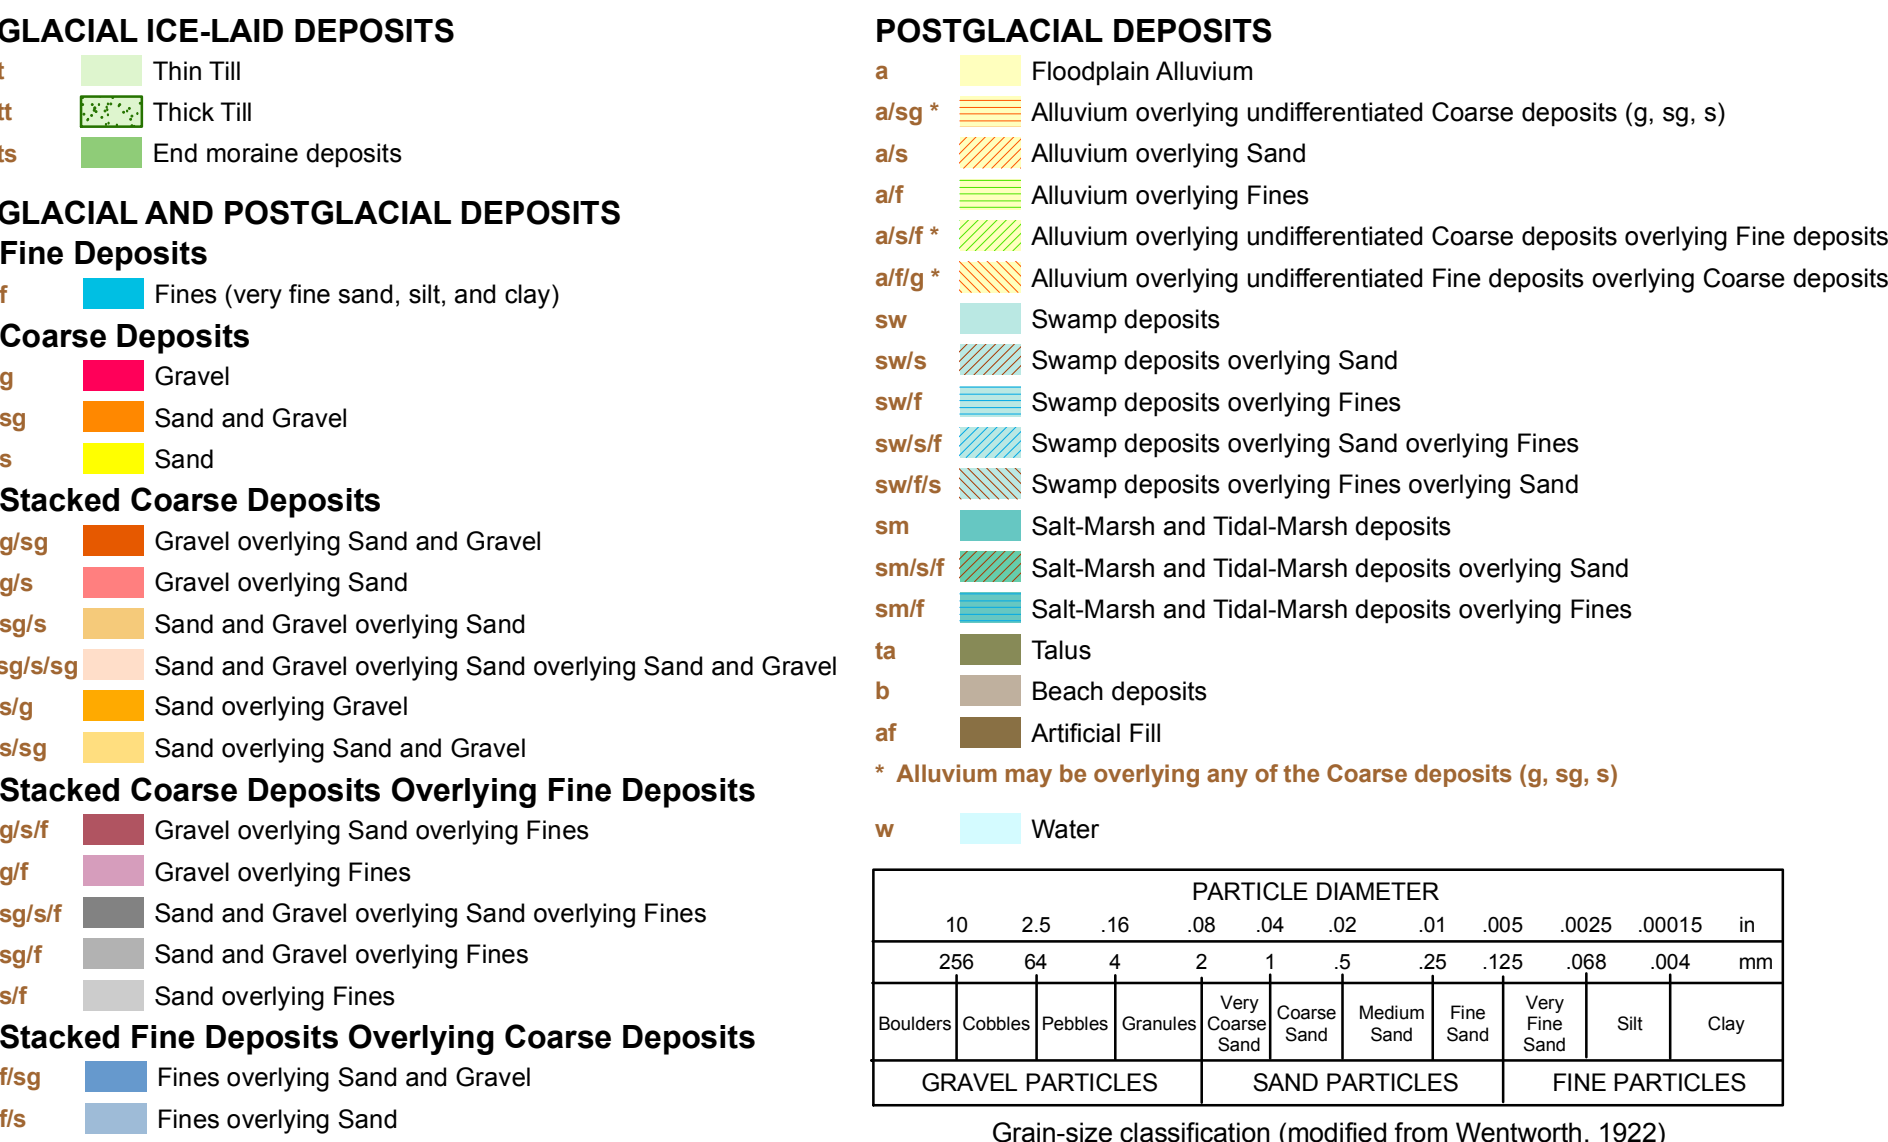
GLACIAL ICE-LAID DEPOSITS

t Thin Till

tt Thick Till

ts End moraine deposits

GLACIAL AND POSTGLACIAL DEPOSITS

Fine Deposits

f Fines (very fine sand, silt, and clay)

Coarse Deposits

g Gravel

sg Sand and Gravel

s Sand

Stacked Coarse Deposits

g/sg Gravel overlying Sand and Gravel

g/s Gravel overlying Sand

sg/s Sand and Gravel overlying Sand

sg/s/sg Sand and Gravel overlying Sand overlying Sand and Gravel

s/g Sand overlying Gravel

s/sg Sand overlying Sand and Gravel

Stacked Coarse Deposits Overlying Fine Deposits

g/s/f Gravel overlying Sand overlying Fines

g/f Gravel overlying Fines

sg/s/f Sand and Gravel overlying Sand overlying Fines

sg/f Sand and Gravel overlying Fines

s/f Sand overlying Fines

Stacked Fine Deposits Overlying Coarse Deposits

f/sg Fines overlying Sand and Gravel

f/s Fines overlying Sand

POSTGLACIAL DEPOSITS

a Floodplain Alluvium

a/sg * Alluvium overlying undifferentiated Coarse deposits (g, sg, s)

a/s Alluvium overlying Sand

a/f Alluvium overlying Fines

a/s/f * Alluvium overlying undifferentiated Coarse deposits overlying Fine deposits

a/f/g * Alluvium overlying undifferentiated Fine deposits overlying Coarse deposits

sw Swamp deposits

sw/s Swamp deposits overlying Sand

sw/f Swamp deposits overlying Fines

sw/s/f Swamp deposits overlying Sand overlying Fines

sw/f/s Swamp deposits overlying Fines overlying Sand

sm Salt-Marsh and Tidal-Marsh deposits

sm/s/f Salt-Marsh and Tidal-Marsh deposits overlying Sand

sm/f Salt-Marsh and Tidal-Marsh deposits overlying Fines

ta Talus

b Beach deposits

af Artificial Fill

* Alluvium may be overlying any of the Coarse deposits (g, sg, s)

w Water

PARTICLE DIAMETER

| 10 | 2.5 | .16 | .08 | .04 | .02 | .01 | .005 | .0025 | .00015 | in |
|---|---|---|---|---|---|---|---|---|---|---|
| 256 | 64 | 4 | 2 | 1 | .5 | .25 | .125 | .068 | .004 | mm |
| Boulders | Cobbles | Pebbles | Granules | Very Coarse Sand | Coarse Sand | Medium Sand | Fine Sand | Very Fine Sand | Silt | Clay |

GRAVEL PARTICLES SAND PARTICLES FINE PARTICLES

Grain-size classification (modified from Wentworth, 1922)